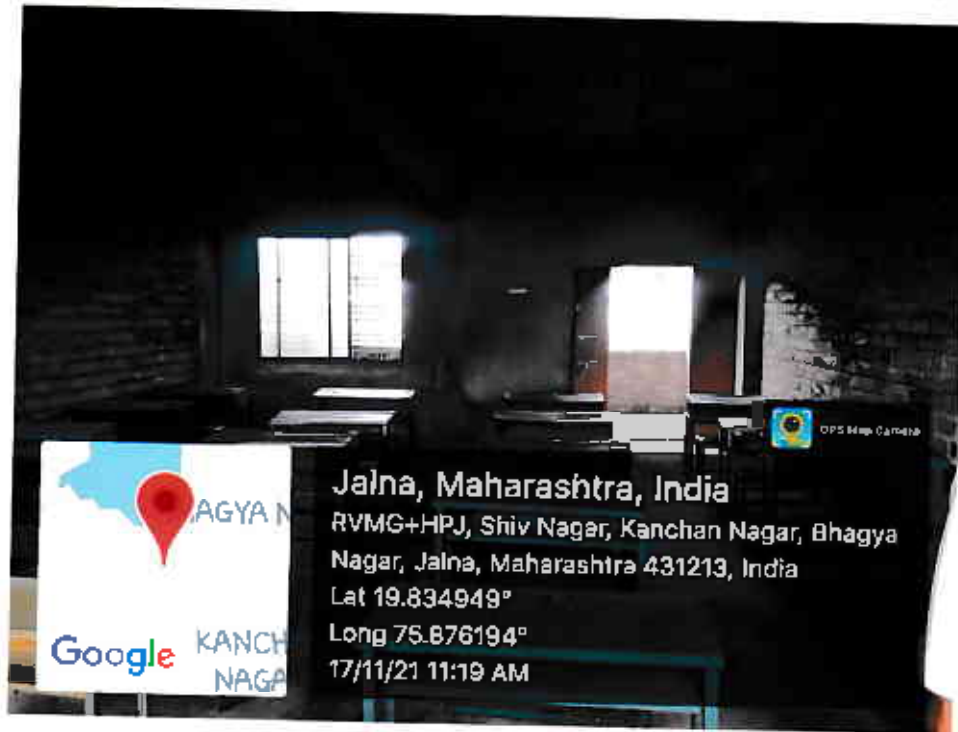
GPS Map Camera

AGYA N

Google

KANCH
NAGA

Jalna, Maharashtra, India
RVMG+HPJ, Shiv Nagar, Kanchan Nagar, Bhagya Nagar, Jalna, Maharashtra 431213, India
Lat 19.834949°
Long 75.876194°
17/11/21 11:19 AM